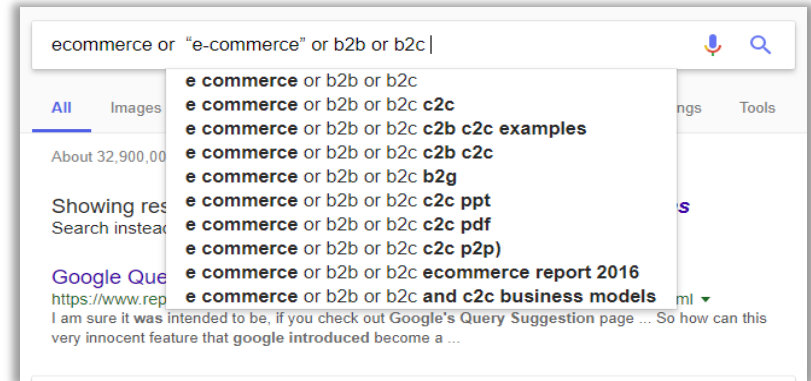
ecommerce or "e-commerce" or b2b or b2c

e commerce or b2b or b2c
e commerce or b2b or b2c c2c
e commerce or b2b or b2c c2b c2c examples
e commerce or b2b or b2c c2b c2c
e commerce or b2b or b2c b2g
e commerce or b2b or b2c c2c ppt
e commerce or b2b or b2c c2c pdf
e commerce or b2b or b2c c2c p2p)
e commerce or b2b or b2c ecommerce report 2016
e commerce or b2b or b2c and c2c business models

All Images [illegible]ngs Tools

About 32,900,00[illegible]

Showing res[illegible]s
Search instead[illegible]

Google Que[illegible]
https://www.rep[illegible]ml
I am sure it was intended to be, if you check out Google's Query Suggestion page ... So how can this very innocent feature that google introduced become a ...